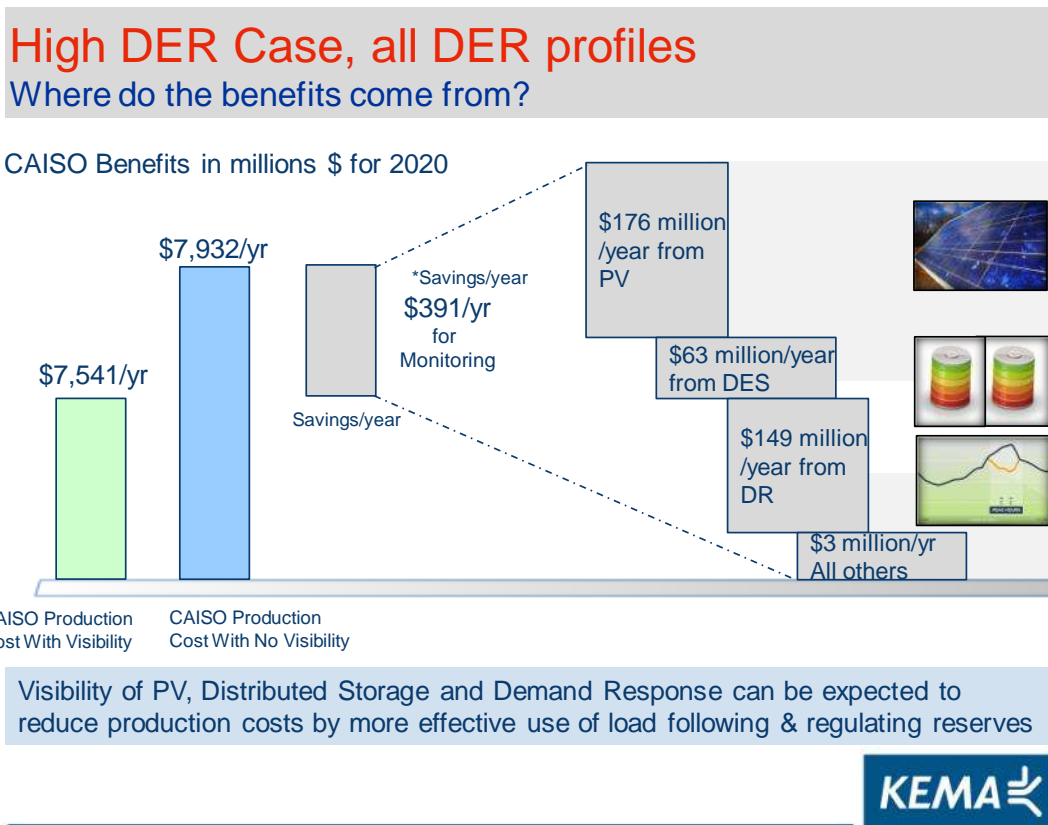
High DER Case, all DER profiles
Where do the benefits come from?

CAISO Benefits in millions $ for 2020

$7,541/yr

$7,932/yr

Savings/year

*Savings/year
$391/yr
for
Monitoring

$176 million /year from PV

$63 million/year from DES

$149 million /year from DR

$3 million/yr All others

PEAK HOURS

AISO Production ost With Visibility

CAISO Production Cost With No Visibility

Visibility of PV, Distributed Storage and Demand Response can be expected to reduce production costs by more effective use of load following & regulating reserves

KEMA